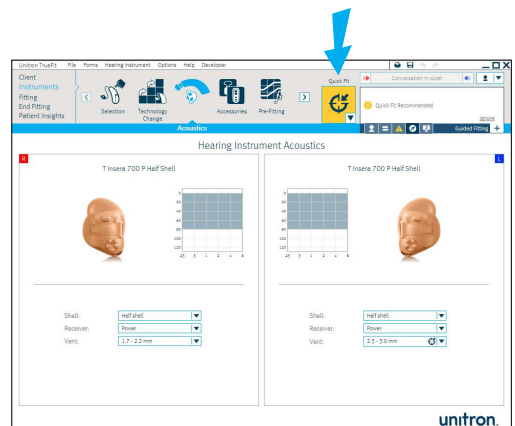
Unitron TrueFit File Forms Hearing Instrument Options Help Developer

Client
Instruments
Fitting
End Fitting
Patient Insights

Selection
Technology Change
Acoustics
Accessories
Pre-Fitting

Quick Fit

Conversation in quiet

Quick Fit Recommended

Ignore

Guided Fitting

Hearing Instrument Acoustics

R

T Insera 700 P Half Shell

0
20
40
60
80
100
120
.25 .5 1 2 4 8

Shell: Half shell
Receiver: Power
Vent: 1.7 - 2.2 mm

L

T Insera 700 P Half Shell

0
20
40
60
80
100
120
.25 .5 1 2 4 8

Shell: Half shell
Receiver: Power
Vent: 2.3 - 3.0 mm

unitron.